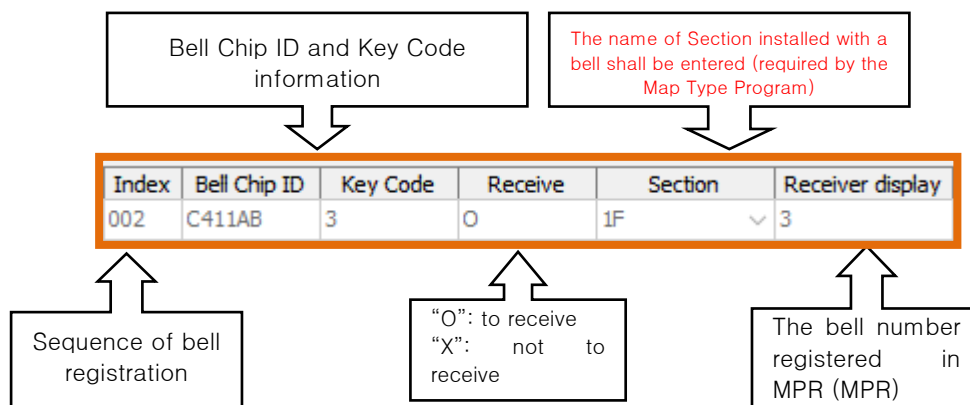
Bell Chip ID and Key Code information

The name of Section installed with a bell shall be entered (required by the Map Type Program)

| Index | Bell Chip ID | Key Code | Receive | Section | Receiver display |
|---|---|---|---|---|---|
| 002 | C411AB | 3 | O | 1F | 3 |

Sequence of bell registration

“O”: to receive
“X”: not to receive

The bell number registered in MPR (MPR)